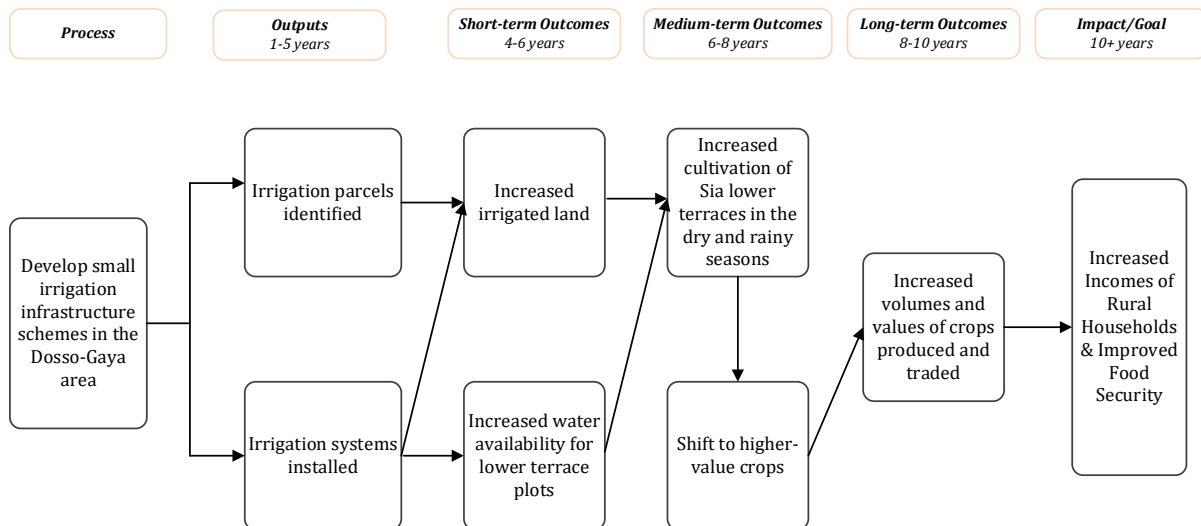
Process

Outputs
1-5 years

Short-term Outcomes
4-6 years

Medium-term Outcomes
6-8 years

Long-term Outcomes
8-10 years

Impact/Goal
10+ years

Develop small irrigation infrastructure schemes in the Dosso-Gaya area

Irrigation parcels identified

Irrigation systems installed

Increased irrigated land

Increased water availability for lower terrace plots

Increased cultivation of Sia lower terraces in the dry and rainy seasons

Shift to higher-value crops

Increased volumes and values of crops produced and traded

Increased Incomes of Rural Households & Improved Food Security